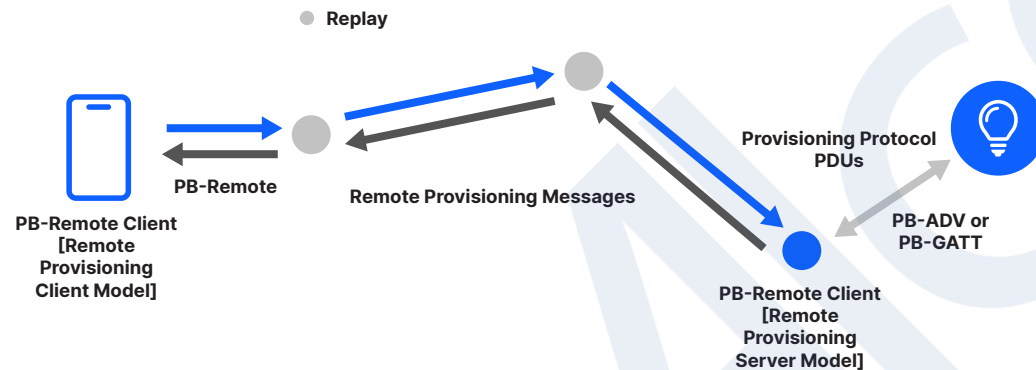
Replay

PB-Remote

PB-Remote Client [Remote Provisioning Client Model]

Remote Provisioning Messages

Provisioning Protocol PDUs

PB-ADV or PB-GATT

PB-Remote Client [Remote Provisioning Server Model]